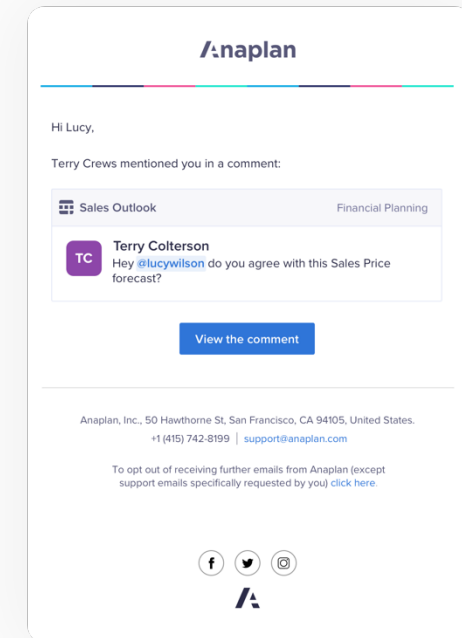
Anaplan

Hi Lucy,

Terry Crews mentioned you in a comment:

Sales Outlook

Financial Planning

TC

Terry Colterson

Hey @lucywilson do you agree with this Sales Price forecast?

View the comment

Anaplan, Inc., 50 Hawthorne St, San Francisco, CA 94105, United States.

+1 (415) 742-8199 | support@anaplan.com

To opt out of receiving further emails from Anaplan (except support emails specifically requested by you) click here.